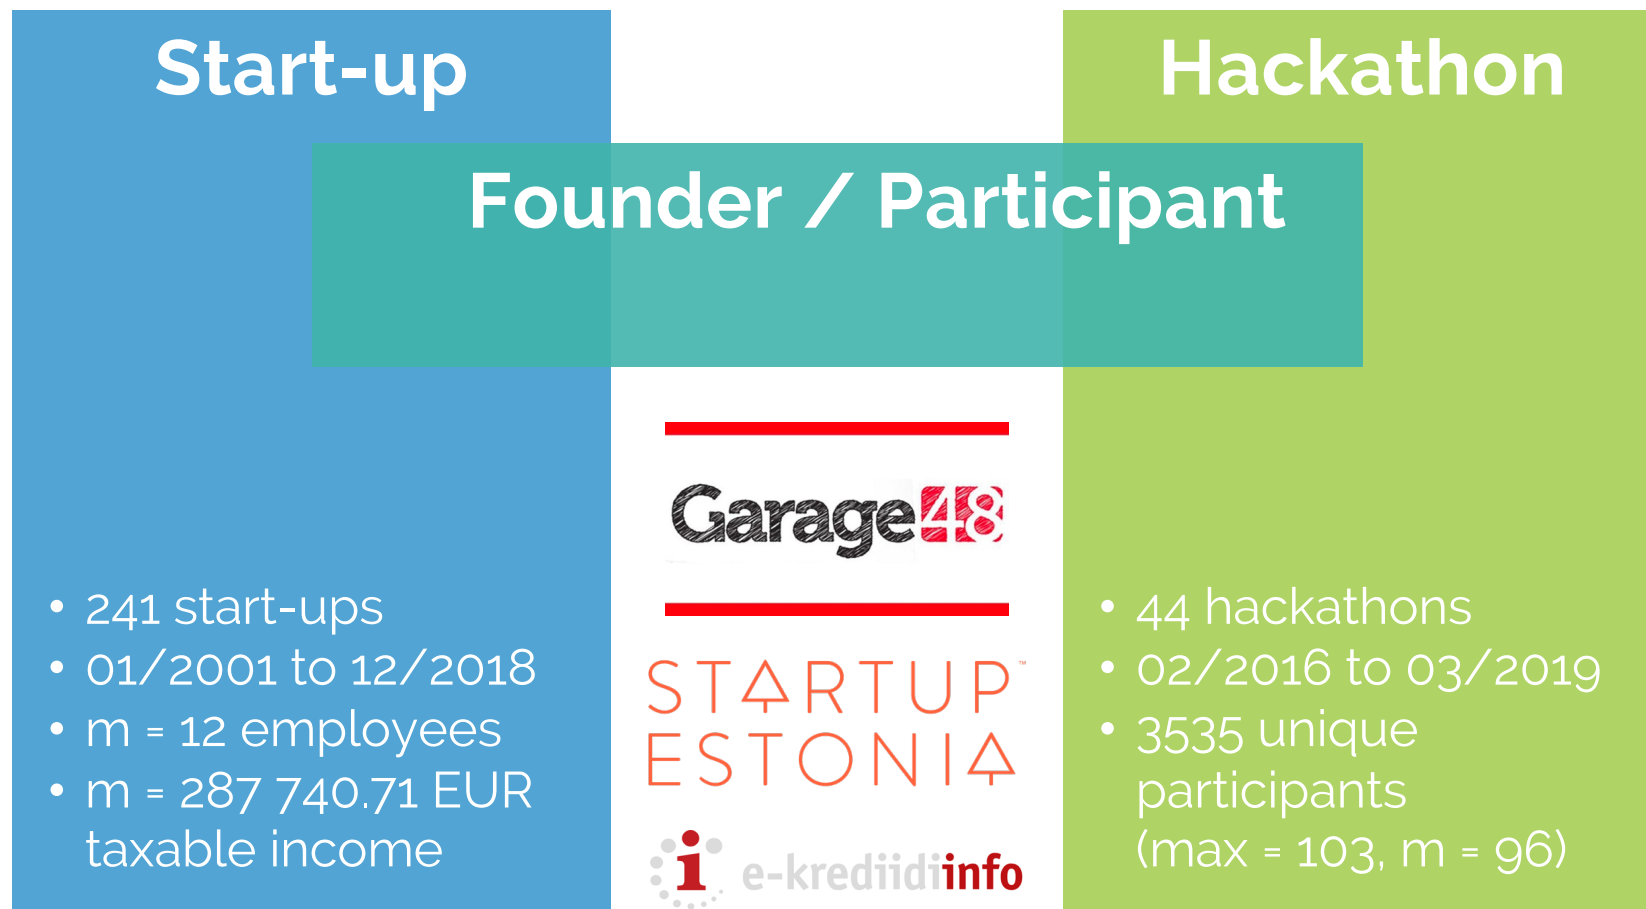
Start-up

Hackathon

Founder / Participant

Garage48

STARTUP ESTONIA

e-krediidiinfo

• 241 start-ups
• 01/2001 to 12/2018
• m = 12 employees
• m = 287 740.71 EUR taxable income

• 44 hackathons
• 02/2016 to 03/2019
• 3535 unique participants (max = 103, m = 96)